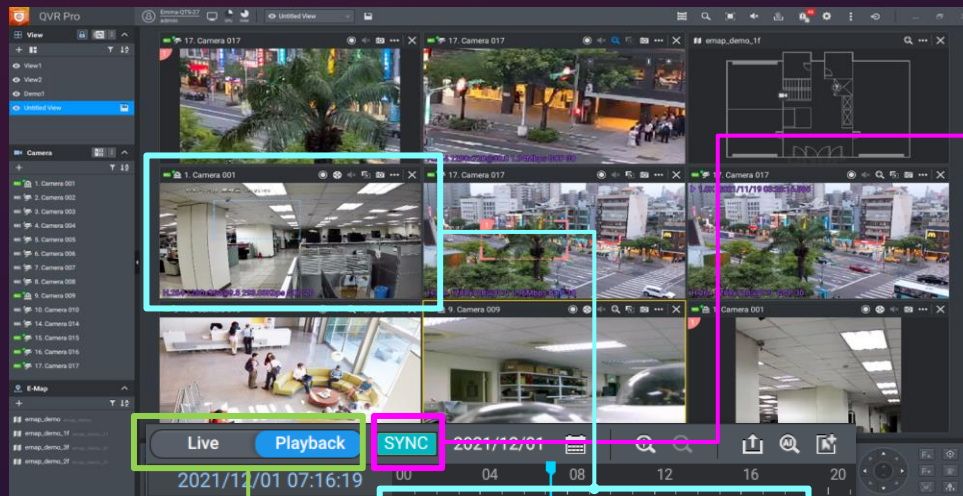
QVR Pro

Emma-QTS-27
admin

Untitled View

View

View1

View2

Demo1

Untitled View

Camera

1. Camera 001

2. Camera 002

3. Camera 003

4. Camera 004

5. Camera 005

6. Camera 006

7. Camera 007

8. Camera 008

9. Camera 009

10. Camera 010

14. Camera 014

15. Camera 015

16. Camera 016

17. Camera 017

E-Map

emap_demo

emap_demo_1f

emap_demo_2f

emap_demo_2f

17. Camera 017

17. Camera 017

emap_demo_1f

1. Camera 001

17. Camera 017

17. Camera 017

9. Camera 009

1. Camera 001

Live

Playback

SYNC

2021/12/01

2021/12/01 07:16:19

00

04

08

12

16

20